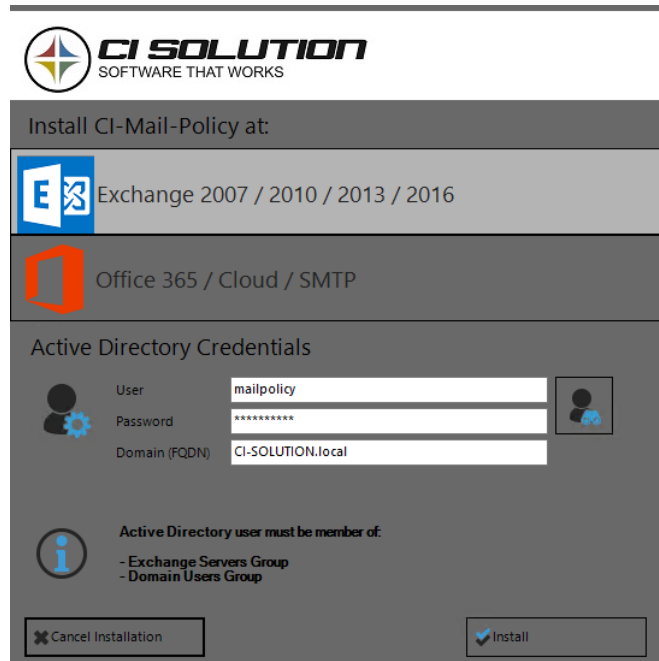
CI SOLUTION
SOFTWARE THAT WORKS

Install CI-Mail-Policy at:

Exchange 2007 / 2010 / 2013 / 2016

Office 365 / Cloud / SMTP

Active Directory Credentials

User mailpolicy
Password **********
Domain (FQDN) CI-SOLUTION.local

Active Directory user must be member of:

- Exchange Servers Group
- Domain Users Group

Cancel Installation

Install